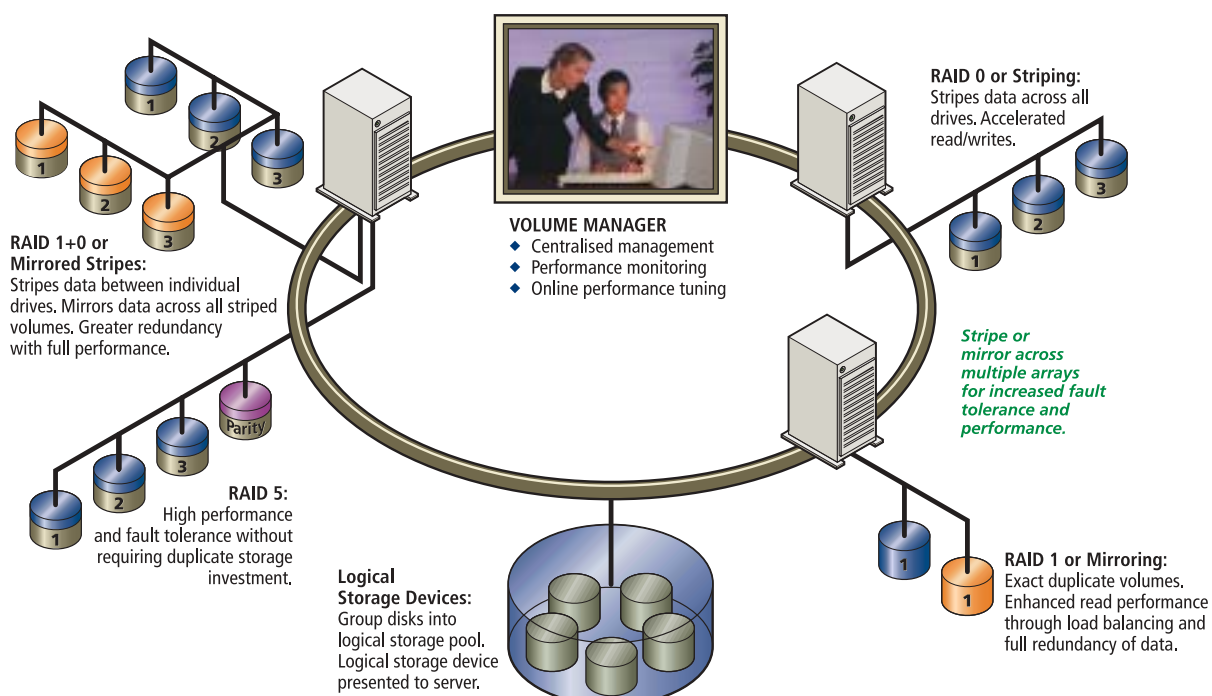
1

2

3

1

2

3

RAID 1+0 or Mirrored Stripes:
Stripes data between individual drives. Mirrors data across all striped volumes. Greater redundancy with full performance.

1

2

3

Parity

RAID 5:
High performance and fault tolerance without requiring duplicate storage investment.

VOLUME MANAGER
◆ Centralised management
◆ Performance monitoring
◆ Online performance tuning

Logical Storage Devices:
Group disks into logical storage pool. Logical storage device presented to server.

RAID 0 or Striping:
Stripes data across all drives. Accelerated read/writes.

1

2

3

Stripe or mirror across multiple arrays for increased fault tolerance and performance.

1

1

RAID 1 or Mirroring:
Exact duplicate volumes. Enhanced read performance through load balancing and full redundancy of data.